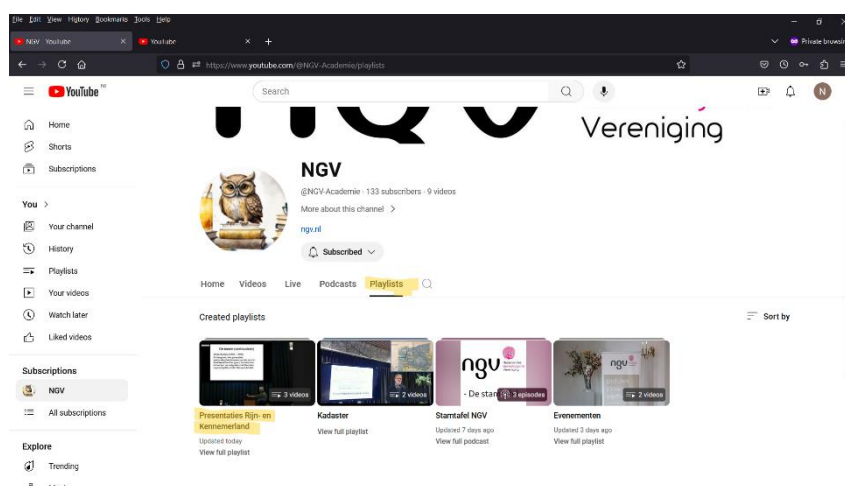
File Edit View History Bookmarks Tools Help

NGV - YouTube | YouTube | +

Private browsing

https://www.youtube.com/@NGV-Academie/playlists

YouTube NL

Search

Home
Shorts
Subscriptions

You >
Your channel
History
Playlists
Your videos
Watch later
Liked videos

Subscriptions
NGV
All subscriptions

Explore
Trending

Vereniging

NGV
@NGV-Academie · 133 subscribers · 9 videos
More about this channel >
ngv.nl
Subscribed

Home Videos Live Podcasts Playlists

Created playlists

Sort by

3 videos
Presentaties Rijn- en Kennemerland
Updated today
View full playlist

2 videos
Kadaster
View full playlist

ngv
- De stan
3 episodes
Stamtafel NGV
Updated 7 days ago
View full podcast

ngv
2 videos
Evenementen
Updated 3 days ago
View full playlist